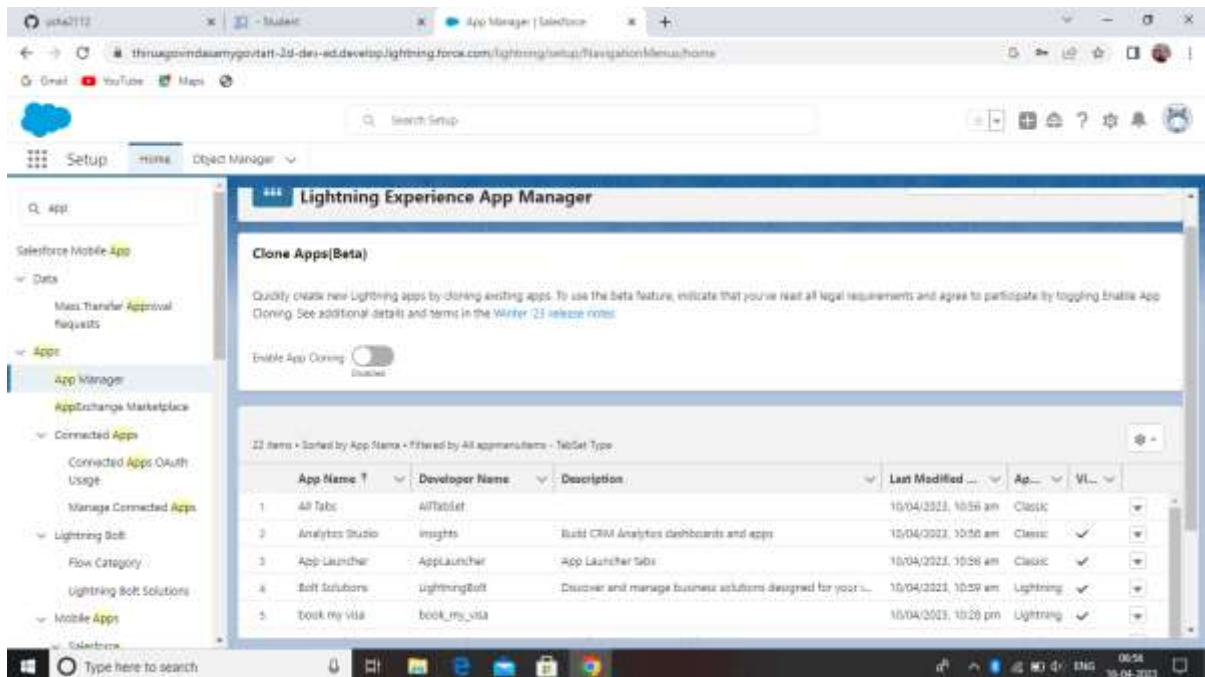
usha2112 | Student | App Manager | Salesforce

thirugovindasamygovtart-2d-dev-ed.develop.lightning.force.com/lightning/setup/NavigationMenus/home

Gmail YouTube Maps

Search Setup

Setup Home Object Manager

Q app

Salesforce Mobile App

Data

Mass Transfer Approval Requests

Apps

App Manager

AppExchange Marketplace

Connected Apps

Connected Apps OAuth Usage

Manage Connected Apps

Lightning Bolt

Flow Category

Lightning Bolt Solutions

Mobile Apps

Salesforce

Lightning Experience App Manager

Clone Apps(Beta)

Quickly create new Lightning apps by cloning existing apps. To use the beta feature, indicate that you've read all legal requirements and agree to participate by toggling Enable App Cloning. See additional details and terms in the Winter '23 release notes.

Enable App Cloning Disabled

22 items • Sorted by App Name • Filtered by All appmenuitems - TabSet Type

| | App Name | Developer Name | Description | Last Modified ... | Ap... | Vi... | |
|---|---|---|---|---|---|---|---|
| 1 | All Tabs | AllTabSet | | 10/04/2023, 10:56 am | Classic | | |
| 2 | Analytics Studio | Insights | Build CRM Analytics dashboards and apps | 10/04/2023, 10:56 am | Classic | ✓ | |
| 3 | App Launcher | AppLauncher | App Launcher tabs | 10/04/2023, 10:56 am | Classic | ✓ | |
| 4 | Bolt Solutions | LightningBolt | Discover and manage business solutions designed for your i... | 10/04/2023, 10:59 am | Lightning | ✓ | |
| 5 | book my visa | book_my_visa | | 10/04/2023, 10:28 pm | Lightning | ✓ | |

Type here to search

ENG 06:56 10-04-2023